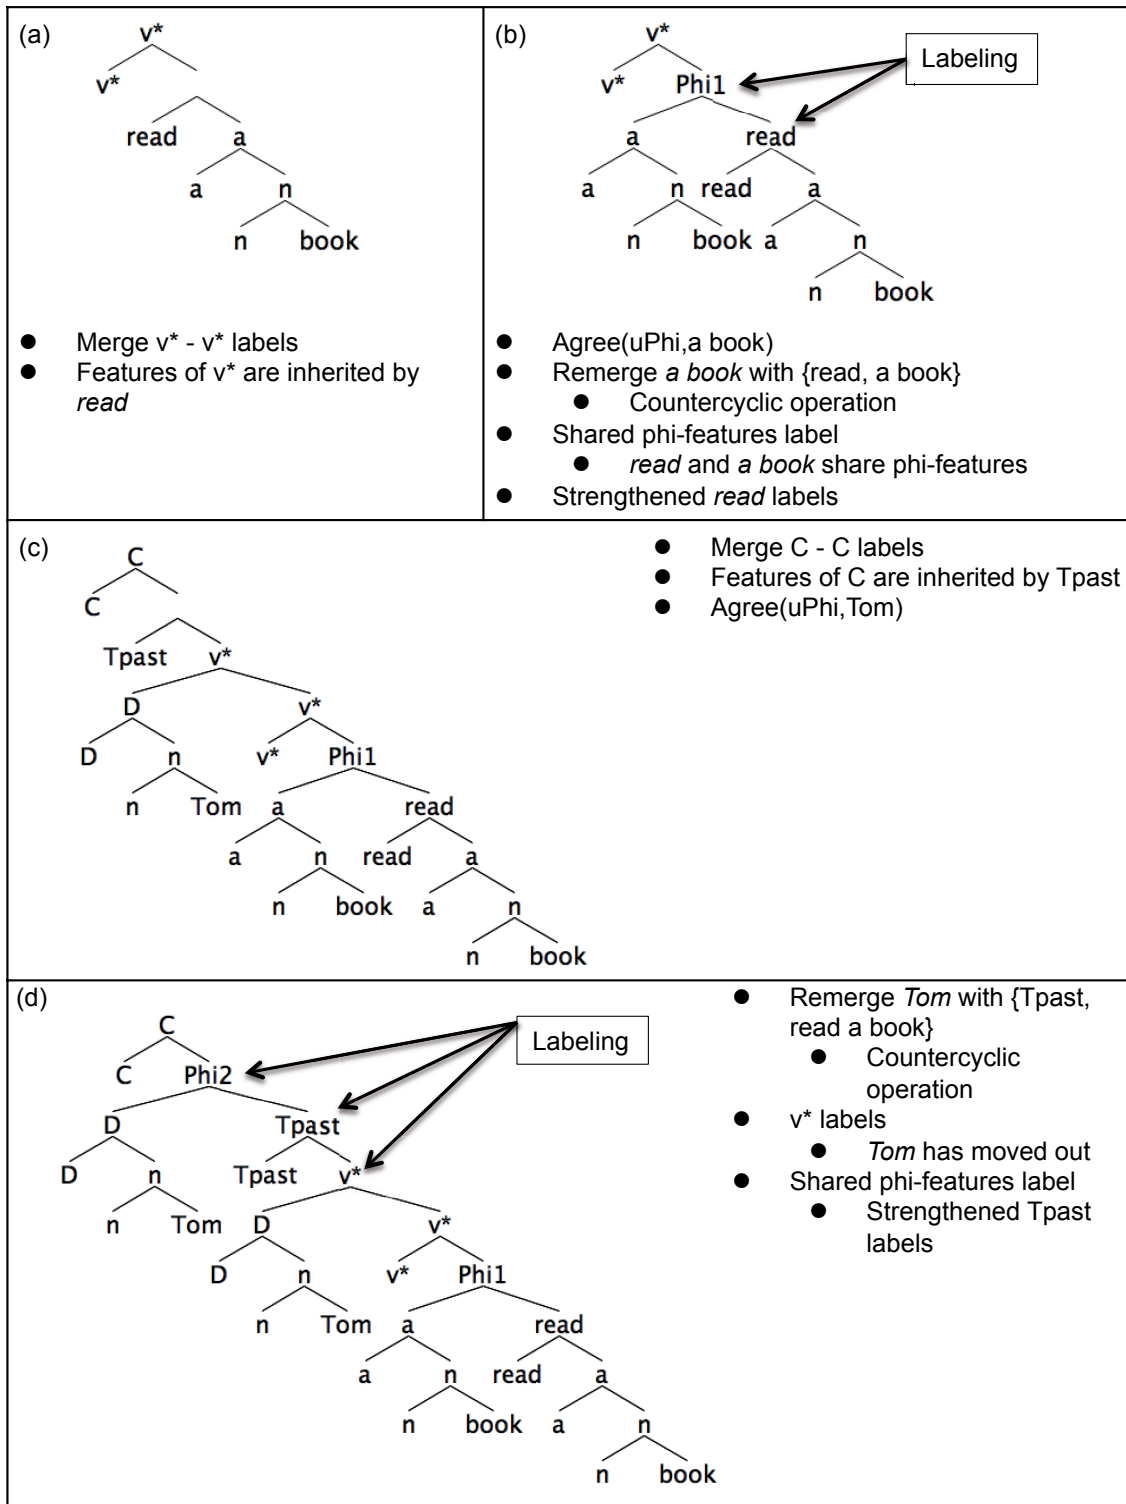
(a)

v*
v*
read a
a n
n book

- Merge v* - v* labels
- Features of v* are inherited by *read*

(b)

Labeling

v*
v* Phi1
a read
a n read a
n book a n
n book

- Agree(uPhi,a book)
- Remerge *a book* with {read, a book}
  - Countercyclic operation
- Shared phi-features label
  - *read* and *a book* share phi-features
- Strengthened *read* labels

(c)

C
C
Tpast v*
D v*
D n v* Phi1
n Tom a read
a n read a
n book a n
n book

- Merge C - C labels
- Features of C are inherited by Tpast
- Agree(uPhi,Tom)

(d)

Labeling

C
C Phi2
D Tpast
D n Tpast v*
n Tom D v*
D n v* Phi1
n Tom a read
a n read a
n book a n
n book

- Remerge *Tom* with {Tpast, read a book}
  - Countercyclic operation
- v* labels
  - *Tom* has moved out
- Shared phi-features label
  - Strengthened Tpast labels